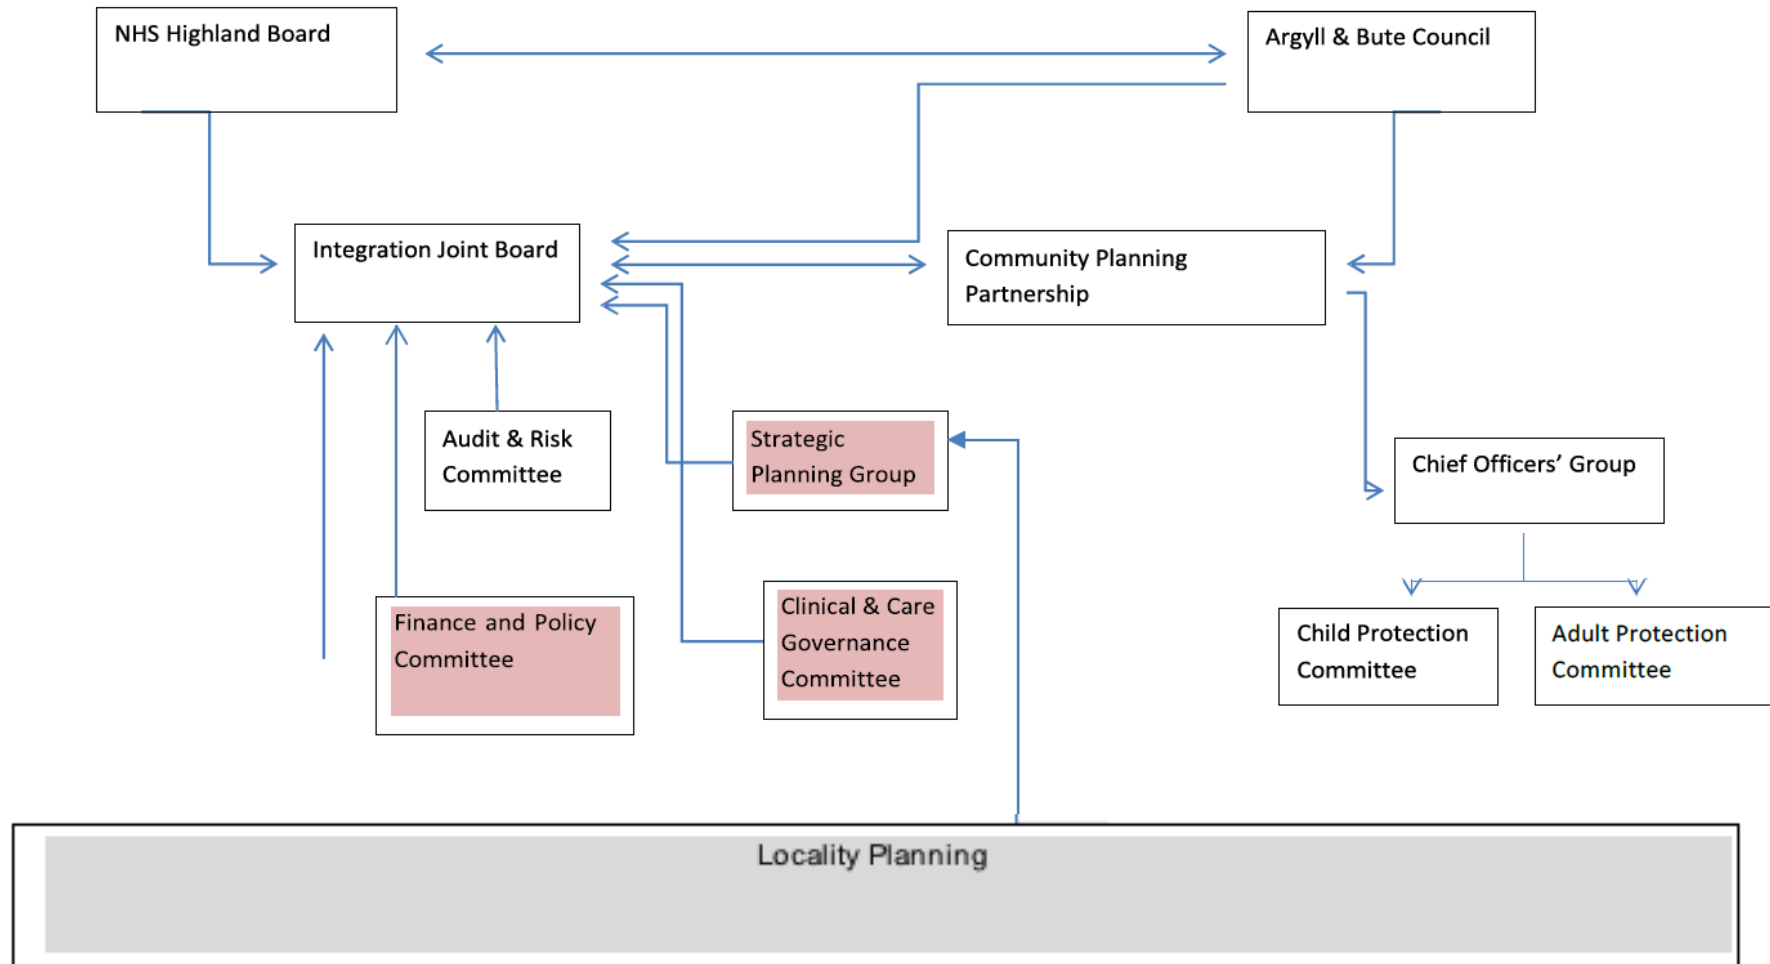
NHS Highland Board

Argyll & Bute Council

Integration Joint Board

Community Planning Partnership

Audit & Risk Committee

Strategic Planning Group

Chief Officers' Group

Finance and Policy Committee

Clinical & Care Governance Committee

Child Protection Committee

Adult Protection Committee

Locality Planning